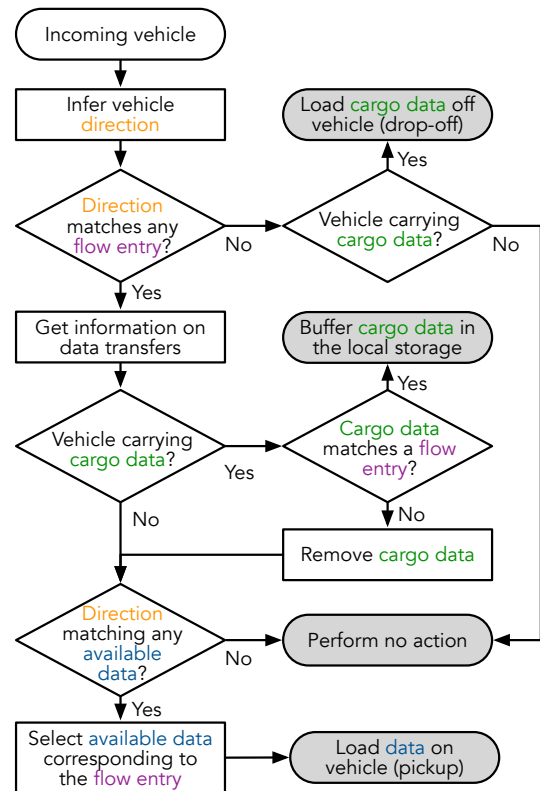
Incoming vehicle

Infer vehicle direction

Direction matches any flow entry?

No

Vehicle carrying cargo data?

Yes

Load cargo data off vehicle (drop-off)

No

Yes

Get information on data transfers

Buffer cargo data in the local storage

Yes

Vehicle carrying cargo data?

Yes

Cargo data matches a flow entry?

No

No

Remove cargo data

Direction matching any available data?

No

Perform no action

Yes

Select available data corresponding to the flow entry

Load data on vehicle (pickup)